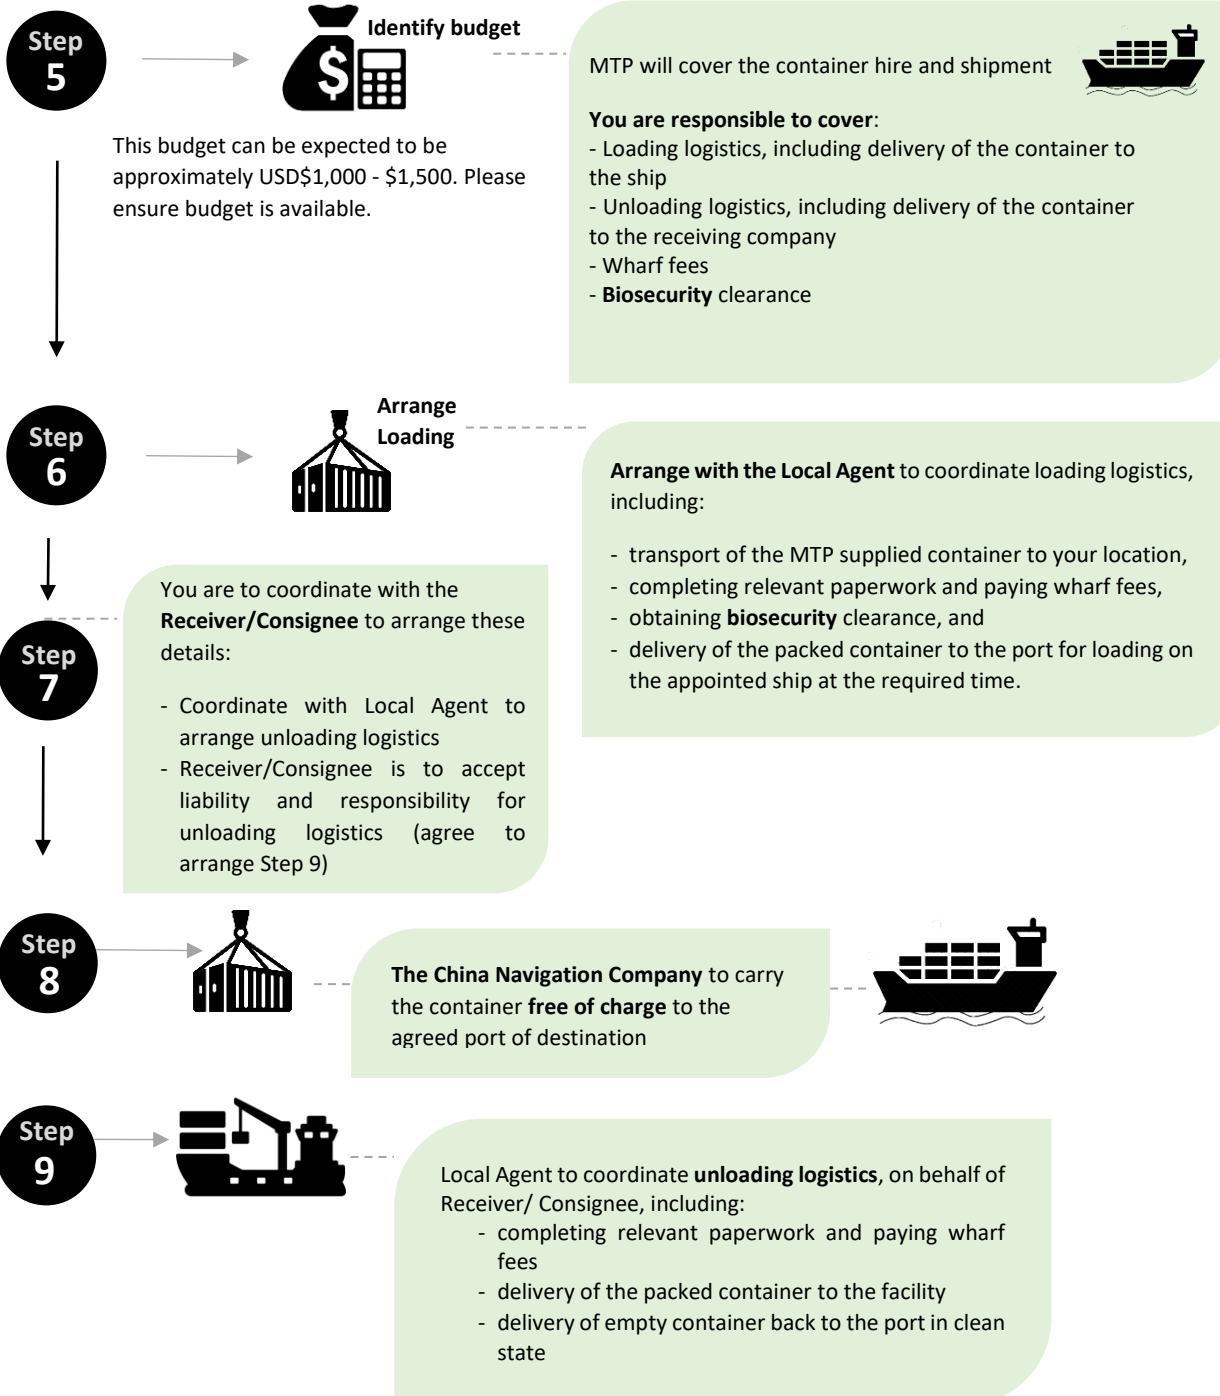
Step 5

Identify budget

This budget can be expected to be approximately USD$1,000 - $1,500. Please ensure budget is available.

MTP will cover the container hire and shipment

**You are responsible to cover**:
- Loading logistics, including delivery of the container to the ship
- Unloading logistics, including delivery of the container to the receiving company
- Wharf fees
- **Biosecurity** clearance

Step 6

Arrange Loading

**Arrange with the Local Agent** to coordinate loading logistics, including:

- transport of the MTP supplied container to your location,
- completing relevant paperwork and paying wharf fees,
- obtaining **biosecurity** clearance, and
- delivery of the packed container to the port for loading on the appointed ship at the required time.

Step 7

You are to coordinate with the **Receiver/Consignee** to arrange these details:

- Coordinate with Local Agent to arrange unloading logistics
- Receiver/Consignee is to accept liability and responsibility for unloading logistics (agree to arrange Step 9)

Step 8

**The China Navigation Company** to carry the container **free of charge** to the agreed port of destination

Step 9

Local Agent to coordinate **unloading logistics**, on behalf of Receiver/ Consignee, including:
- completing relevant paperwork and paying wharf fees
- delivery of the packed container to the facility
- delivery of empty container back to the port in clean state